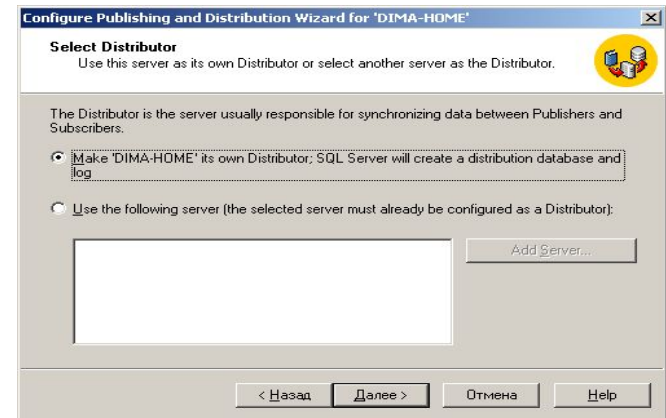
Configure Publishing and Distribution Wizard for 'DIMA-HOME'

Select Distributor
Use this server as its own Distributor or select another server as the Distributor.

The Distributor is the server usually responsible for synchronizing data between Publishers and Subscribers.

Make 'DIMA-HOME' its own Distributor; SQL Server will create a distribution database and log

Use the following server (the selected server must already be configured as a Distributor):

Add Server...

< Назад Далее > Отмена Help